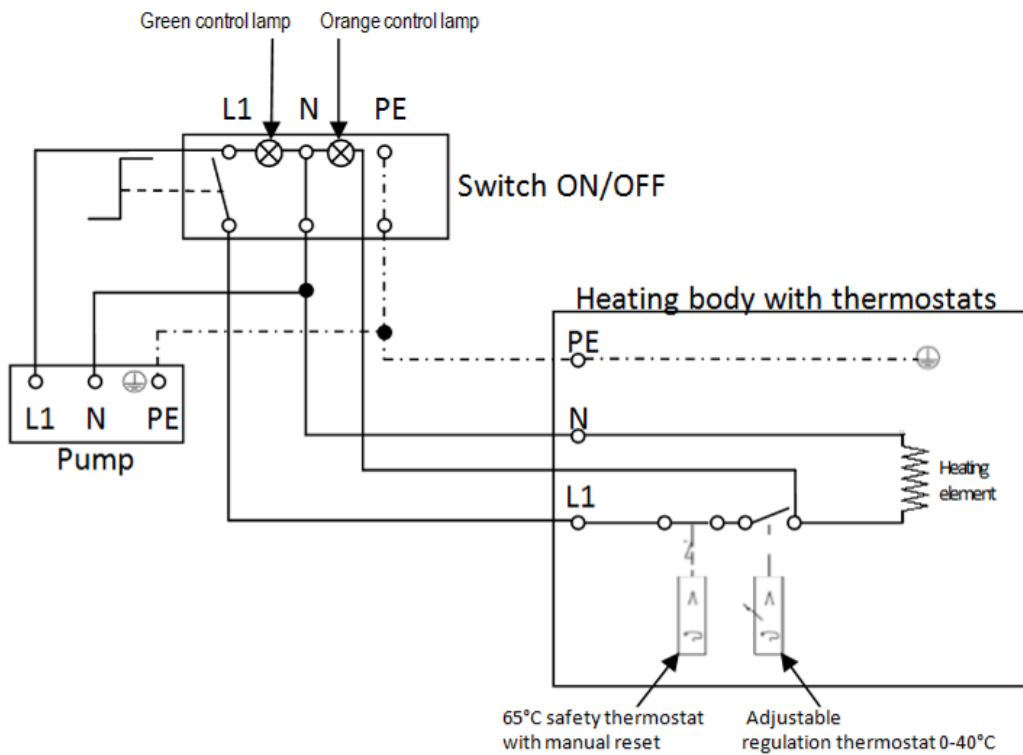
Green control lamp
Orange control lamp
L1 N PE
Switch ON/OFF
Heating body with thermostats
PE
L1 N PE
Pump
N
Heating element
L1
65°C safety thermostat with manual reset
Adjustable regulation thermostat 0-40°C